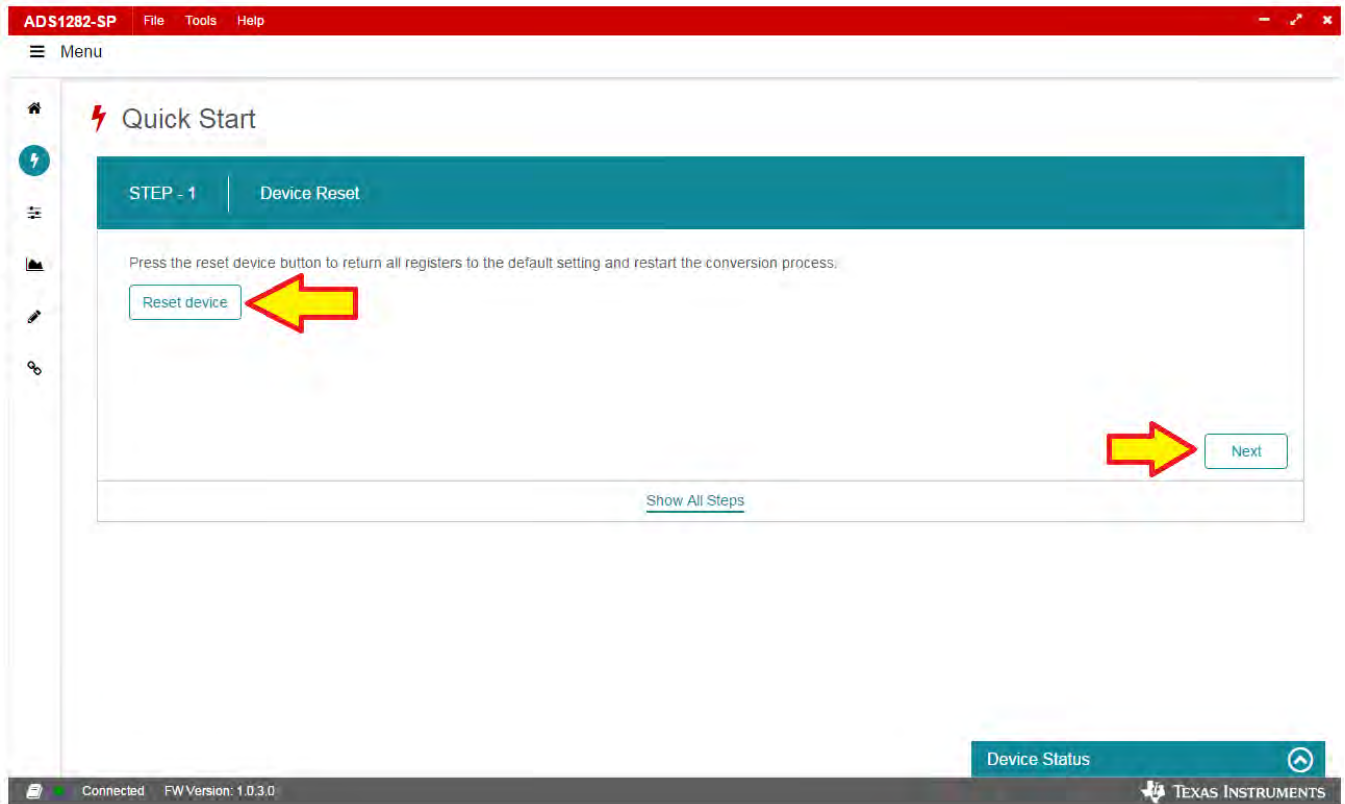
ADS1282-SP File Tools Help

Menu

Quick Start

STEP - 1 Device Reset

Press the reset device button to return all registers to the default setting and restart the conversion process.

Reset device

Next

Show All Steps

Device Status

Connected FW Version: 1.0.3.0

TEXAS INSTRUMENTS